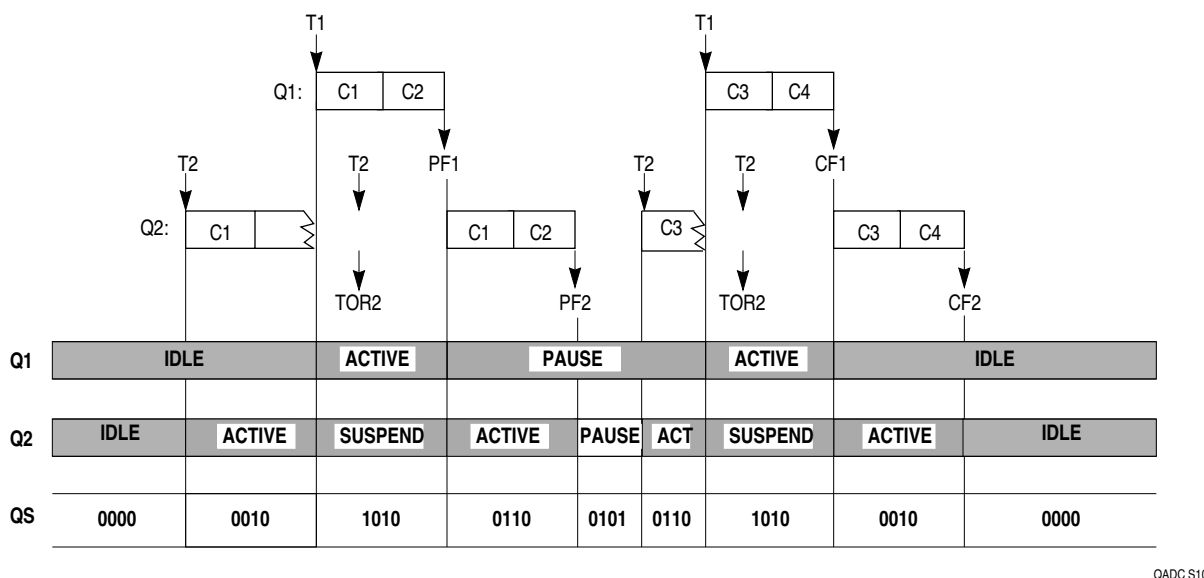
T1
Q1: C1 C2
T2 T2 PF1
Q2: C1
TOR2
C1 C2
PF2
T2
C3
T1
C3 C4
T2 CF1
TOR2
C3 C4
CF2

| | | | | | | | | | |
|---|---|---|---|---|---|---|---|---|---|
| Q1 | IDLE | | ACTIVE | PAUSE | | | ACTIVE | IDLE | |
| Q2 | IDLE | ACTIVE | SUSPEND | ACTIVE | PAUSE | ACT | SUSPEND | ACTIVE | IDLE |
| QS | 0000 | 0010 | 1010 | 0110 | 0101 | 0110 | 1010 | 0010 | 0000 |

QADC S1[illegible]